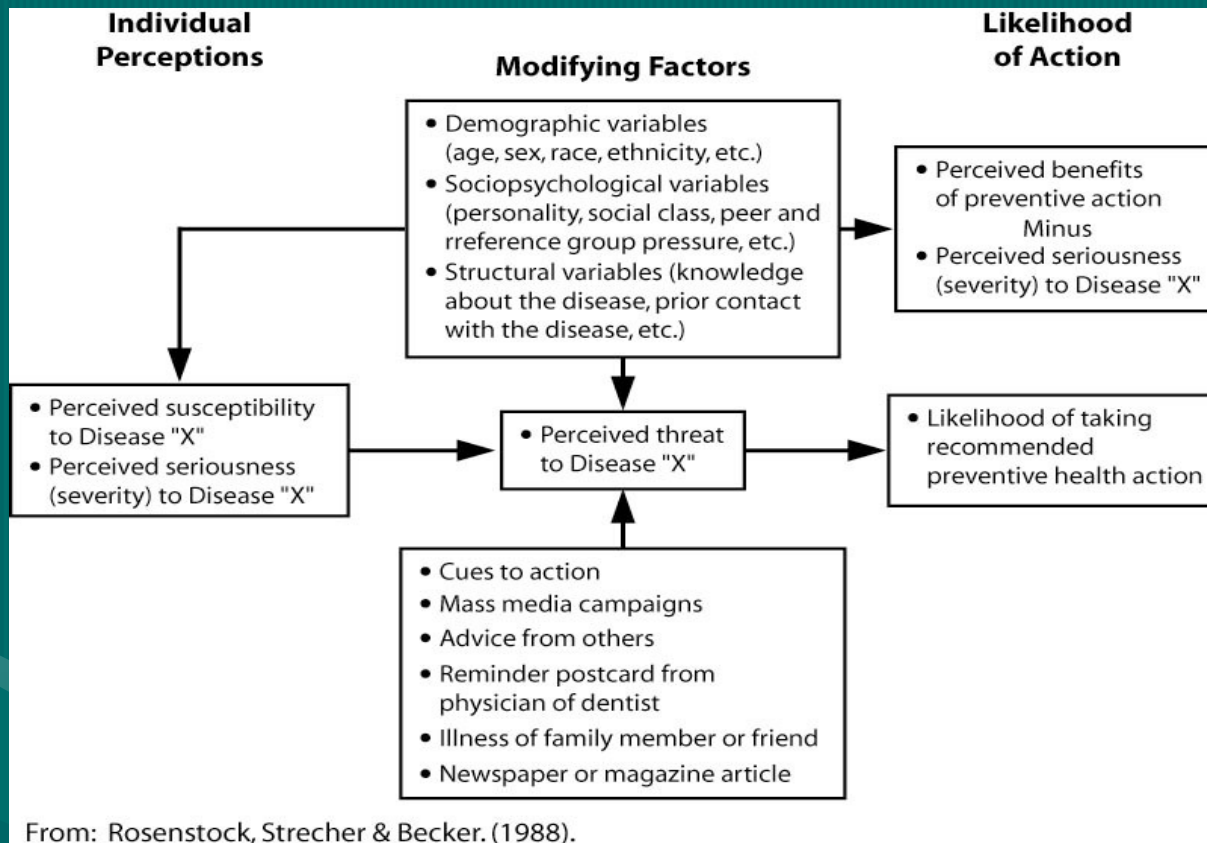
Individual Perceptions

Modifying Factors

Likelihood of Action

• Demographic variables (age, sex, race, ethnicity, etc.)
• Sociopsychological variables (personality, social class, peer and rreference group pressure, etc.)
• Structural variables (knowledge about the disease, prior contact with the disease, etc.)

• Perceived benefits of preventive action
Minus
• Perceived seriousness (severity) to Disease "X"

• Perceived susceptibility to Disease "X"
• Perceived seriousness (severity) to Disease "X"

• Perceived threat to Disease "X"

• Likelihood of taking recommended preventive health action

• Cues to action
• Mass media campaigns
• Advice from others
• Reminder postcard from physician of dentist
• Illness of family member or friend
• Newspaper or magazine article

From: Rosenstock, Strecher & Becker, (1988).